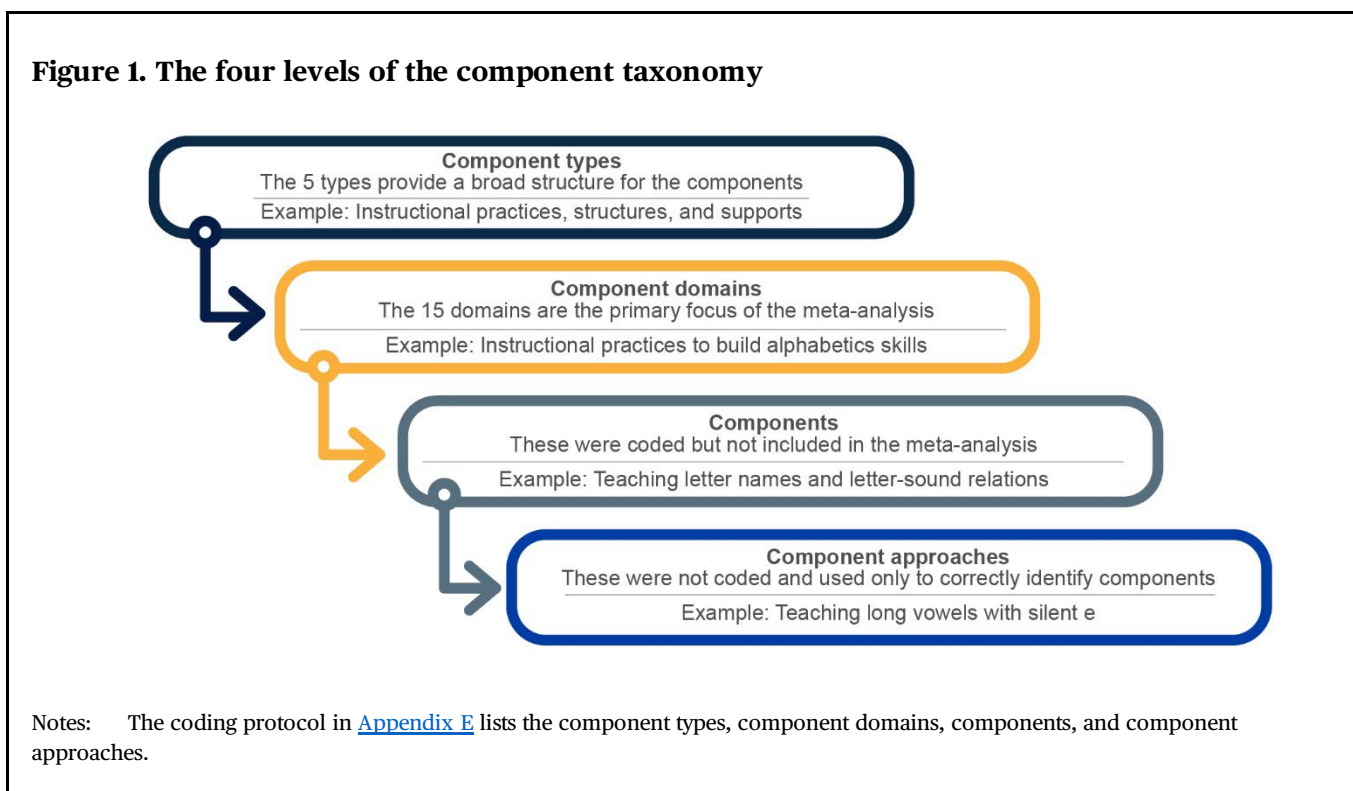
Figure 1. The four levels of the component taxonomy

Component types
The 5 types provide a broad structure for the components
Example: Instructional practices, structures, and supports

Component domains
The 15 domains are the primary focus of the meta-analysis
Example: Instructional practices to build alphabetics skills

Components
These were coded but not included in the meta-analysis
Example: Teaching letter names and letter-sound relations

Component approaches
These were not coded and used only to correctly identify components
Example: Teaching long vowels with silent e

Notes: The coding protocol in Appendix E lists the component types, component domains, components, and component approaches.